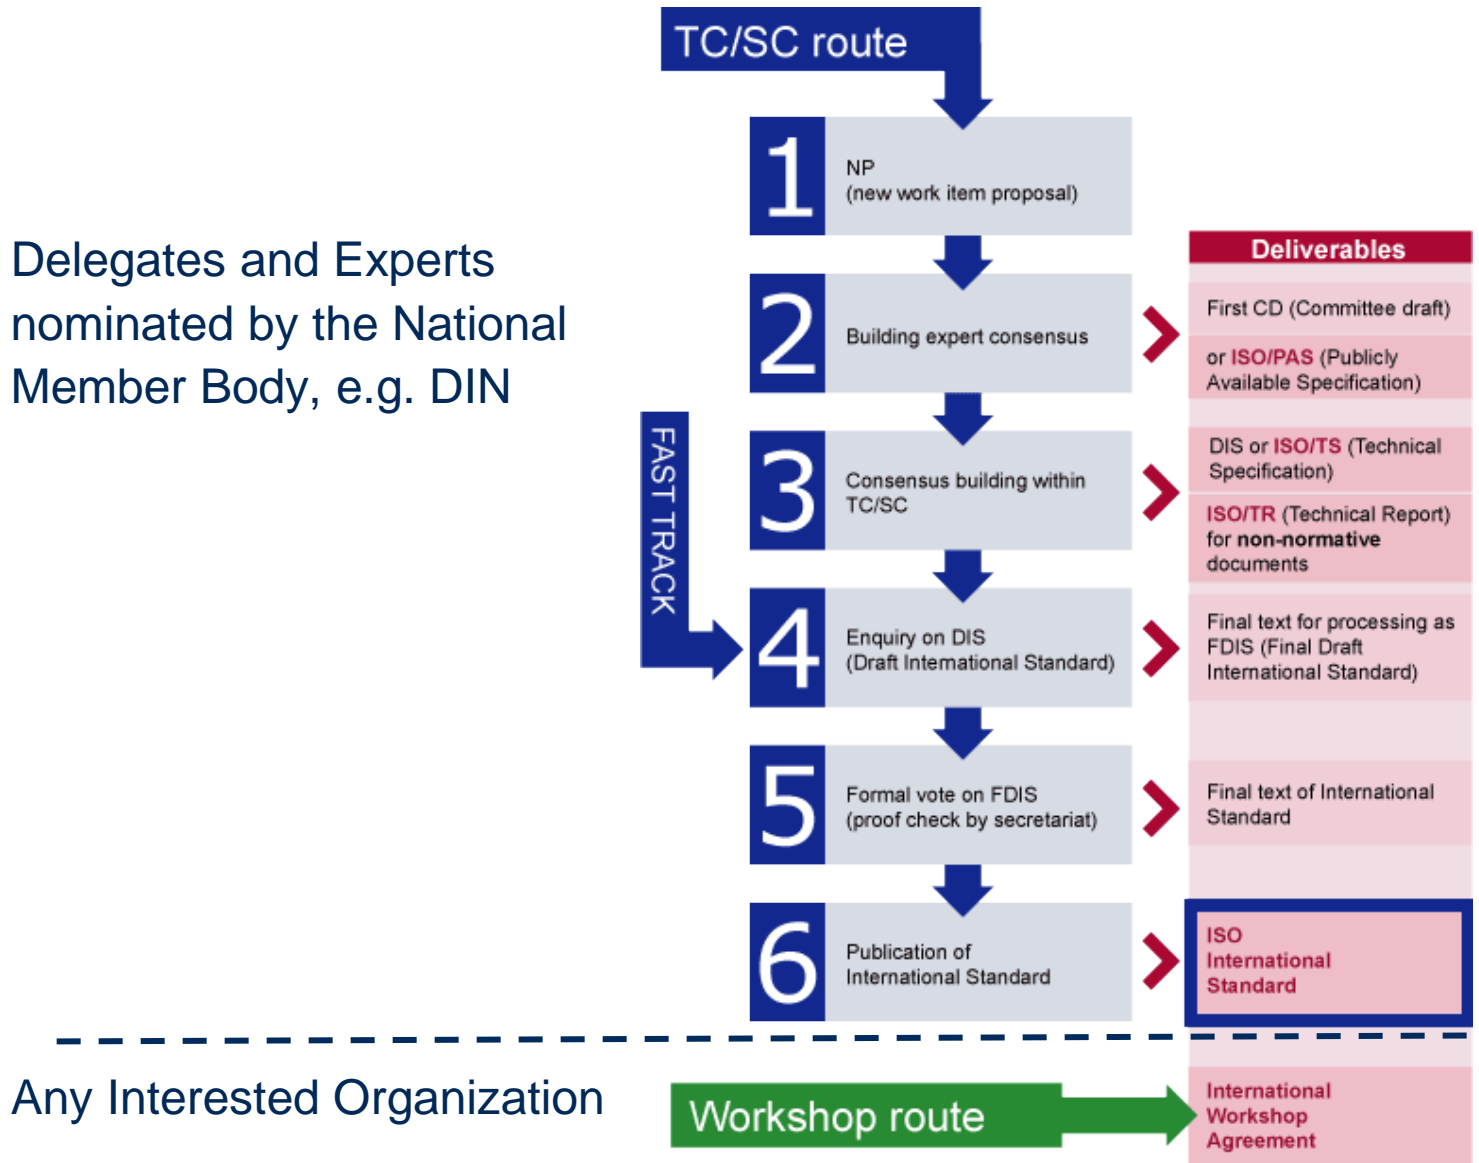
TC/SC route

Delegates and Experts nominated by the National Member Body, e.g. DIN

FAST TRACK

1 NP (new work item proposal)

2 Building expert consensus

3 Consensus building within TC/SC

4 Enquiry on DIS (Draft International Standard)

5 Formal vote on FDIS (proof check by secretariat)

6 Publication of International Standard

Deliverables

First CD (Committee draft)

or ISO/PAS (Publicly Available Specification)

DIS or ISO/TS (Technical Specification)

ISO/TR (Technical Report) for non-normative documents

Final text for processing as FDIS (Final Draft International Standard)

Final text of International Standard

ISO International Standard

Any Interested Organization

Workshop route

International Workshop Agreement